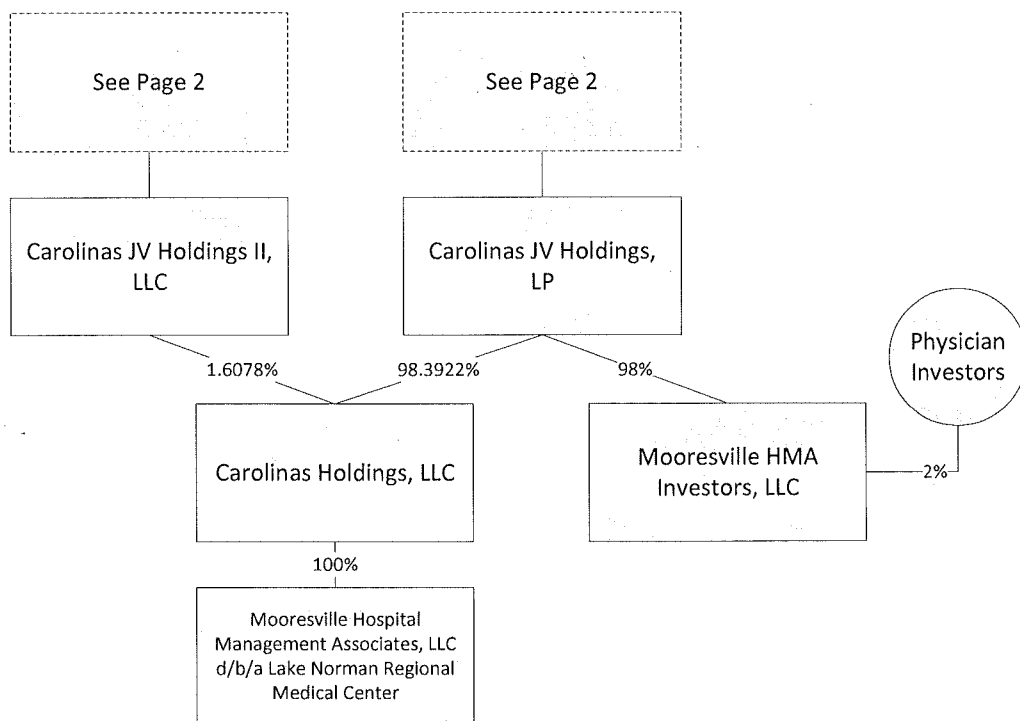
See Page 2

See Page 2

Carolinas JV Holdings II, LLC

Carolinas JV Holdings, LP

Physician Investors

1.6078%

98.3922%

98%

Carolinas Holdings, LLC

Mooresville HMA Investors, LLC

2%

100%

Mooresville Hospital Management Associates, LLC d/b/a Lake Norman Regional Medical Center